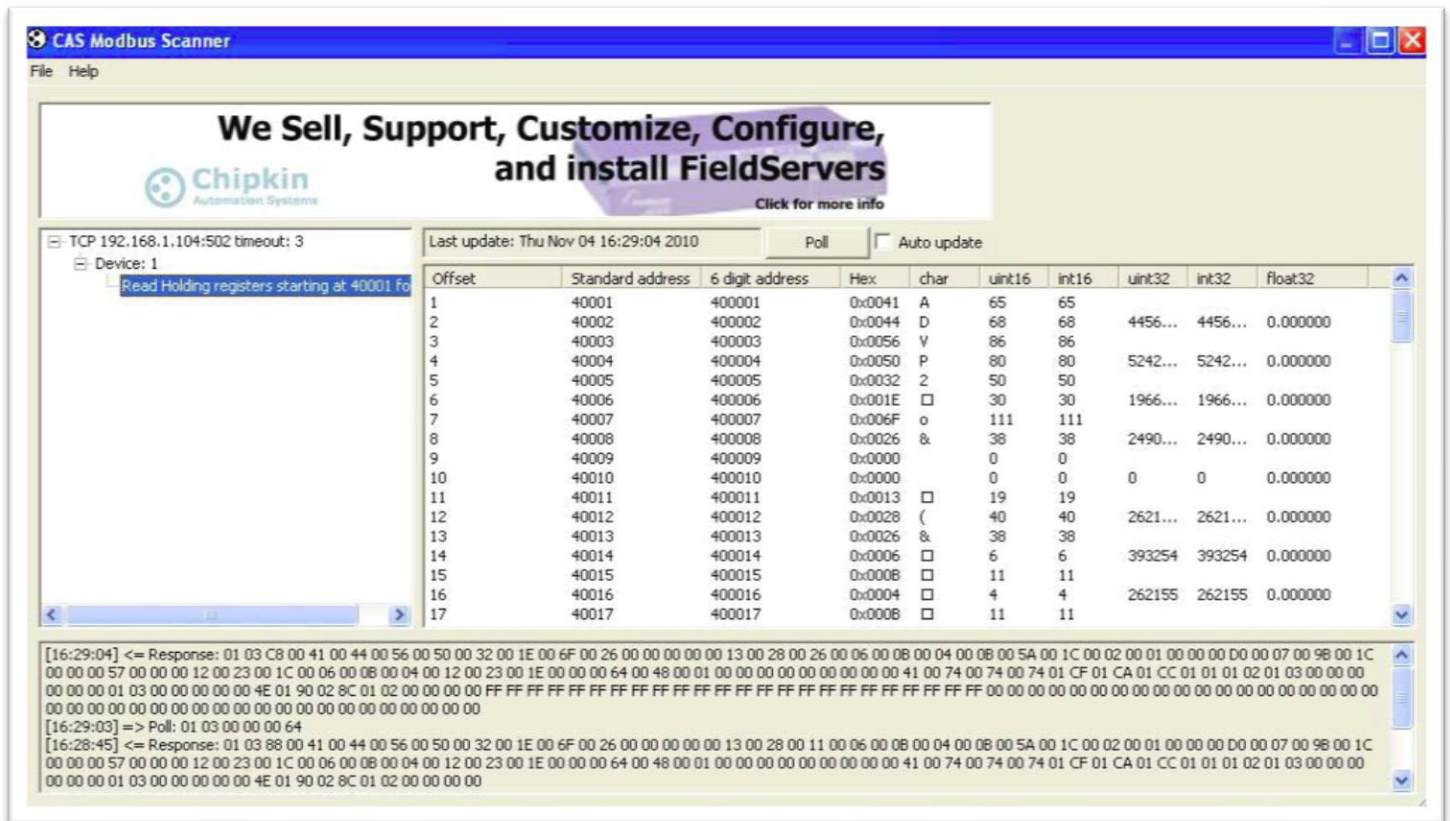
CAS Modbus Scanner

File Help

We Sell, Support, Customize, Configure, and install FieldServers

Chipkin Automation Systems

Click for more info

TCP 192.168.1.104:502 timeout: 3
Device: 1
Read Holding registers starting at 40001 fo

Last update: Thu Nov 04 16:29:04 2010

Poll

Auto update

| Offset | Standard address | 6 digit address | Hex | char | uint16 | int16 | uint32 | int32 | float32 |
|---|---|---|---|---|---|---|---|---|---|
| 1 | 40001 | 400001 | 0x0041 | A | 65 | 65 | | | |
| 2 | 40002 | 400002 | 0x0044 | D | 68 | 68 | 4456... | 4456... | 0.000000 |
| 3 | 40003 | 400003 | 0x0056 | V | 86 | 86 | | | |
| 4 | 40004 | 400004 | 0x0050 | P | 80 | 80 | 5242... | 5242... | 0.000000 |
| 5 | 40005 | 400005 | 0x0032 | 2 | 50 | 50 | | | |
| 6 | 40006 | 400006 | 0x001E | □ | 30 | 30 | 1966... | 1966... | 0.000000 |
| 7 | 40007 | 400007 | 0x006F | o | 111 | 111 | | | |
| 8 | 40008 | 400008 | 0x0026 | & | 38 | 38 | 2490... | 2490... | 0.000000 |
| 9 | 40009 | 400009 | 0x0000 | | 0 | 0 | | | |
| 10 | 40010 | 400010 | 0x0000 | | 0 | 0 | 0 | 0 | 0.000000 |
| 11 | 40011 | 400011 | 0x0013 | □ | 19 | 19 | | | |
| 12 | 40012 | 400012 | 0x0028 | ( | 40 | 40 | 2621... | 2621... | 0.000000 |
| 13 | 40013 | 400013 | 0x0026 | & | 38 | 38 | | | |
| 14 | 40014 | 400014 | 0x0006 | □ | 6 | 6 | 393254 | 393254 | 0.000000 |
| 15 | 40015 | 400015 | 0x000B | □ | 11 | 11 | | | |
| 16 | 40016 | 400016 | 0x0004 | □ | 4 | 4 | 262155 | 262155 | 0.000000 |
| 17 | 40017 | 400017 | 0x000B | □ | 11 | 11 | | | |

[16:29:04] <= Response: 01 03 C8 00 41 00 44 00 56 00 50 00 32 00 1E 00 6F 00 26 00 00 00 00 00 13 00 28 00 26 00 06 00 0B 00 04 00 0B 00 5A 00 1C 00 02 00 01 00 00 00 D0 00 07 00 9B 00 1C 00 00 00 57 00 00 00 12 00 23 00 1C 00 06 00 0B 00 04 00 12 00 23 00 1E 00 00 00 64 00 48 00 01 00 00 00 00 00 00 00 00 00 41 00 74 00 74 00 74 01 CF 01 CA 01 CC 01 01 01 02 01 03 00 00 00 00 00 00 01 03 00 00 00 00 00 4E 01 90 02 8C 01 02 00 00 00 00 FF FF FF FF FF FF FF FF FF FF FF FF FF FF FF FF FF FF FF FF FF FF FF FF FF FF FF FF 00 00 00 00 00 00 00 00 00 00 00 00 00 00 00 00 00 00 00 00 00 00 00 00 00 00 00 00 00 00 00 00 00 00 00 00 00 00 00 00 00 00 00 00
[16:29:03] => Poll: 01 03 00 00 00 64
[16:28:45] <= Response: 01 03 88 00 41 00 44 00 56 00 50 00 32 00 1E 00 6F 00 26 00 00 00 00 00 13 00 28 00 11 00 06 00 0B 00 04 00 0B 00 5A 00 1C 00 02 00 01 00 00 00 D0 00 07 00 9B 00 1C 00 00 00 57 00 00 00 12 00 23 00 1C 00 06 00 0B 00 04 00 12 00 23 00 1E 00 00 00 64 00 48 00 01 00 00 00 00 00 00 00 00 00 41 00 74 00 74 00 74 01 CF 01 CA 01 CC 01 01 01 02 01 03 00 00 00 00 00 00 01 03 00 00 00 00 00 4E 01 90 02 8C 01 02 00 00 00 00